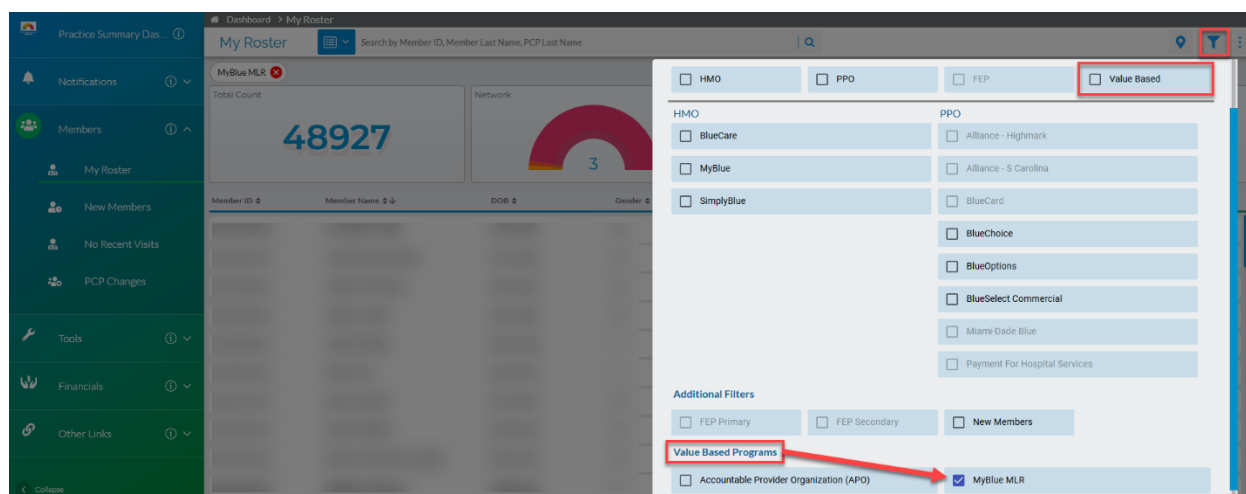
Practice Summary Das... ⓘ

Notifications ⓘ

Members ⓘ

My Roster

New Members

No Recent Visits

PCP Changes

Tools ⓘ

Financials ⓘ

Other Links ⓘ

< Collapse

Dashboard > My Roster

My Roster

Search by Member ID, Member Last Name, PCP Last Name

MyBlue MLR

Total Count

48927

Network

3

Member ID | Member Name | DOB | Gender

HMO | PPO | FEP | Value Based

HMO

BlueCare

MyBlue

SimplyBlue

PPO

Alliance - Highmark

Alliance - S Carolina

BlueCard

BlueChoice

BlueOptions

BlueSelect Commercial

Miami-Dade Blue

Payment For Hospital Services

Additional Filters

FEP Primary

FEP Secondary

New Members

Value Based Programs

Accountable Provider Organization (APO)

MyBlue MLR